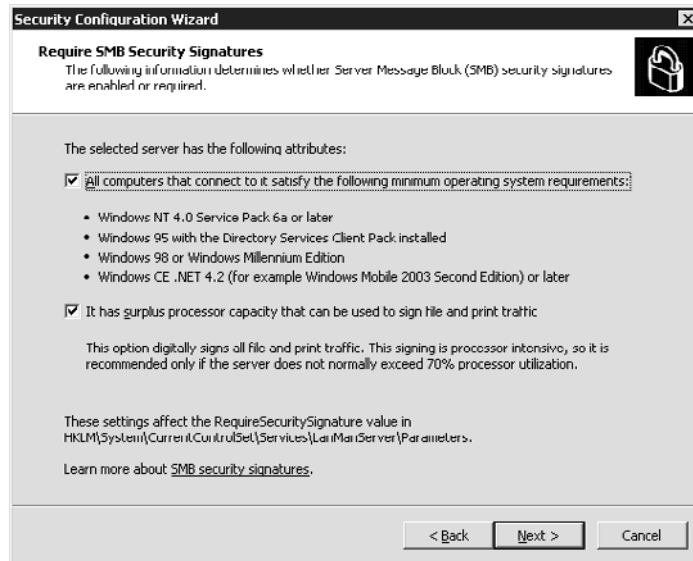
Security Configuration Wizard

Require SMB Security Signatures
The following information determines whether Server Message Block (SMB) security signatures are enabled or required.

The selected server has the following attributes:

☑ All computers that connect to it satisfy the following minimum operating system requirements:

- Windows NT 4.0 Service Pack 6a or later
- Windows 95 with the Directory Services Client Pack installed
- Windows 98 or Windows Millennium Edition
- Windows CE .NET 4.2 (for example Windows Mobile 2003 Second Edition) or later

☑ It has surplus processor capacity that can be used to sign file and print traffic

This option digitally signs all file and print traffic. This signing is processor intensive, so it is recommended only if the server does not normally exceed 70% processor utilization.

These settings affect the RequireSecuritySignature value in HKLM\System\CurrentControlSet\Services\LanManServer\Parameters.

Learn more about SMB security signatures.

< Back Next > Cancel